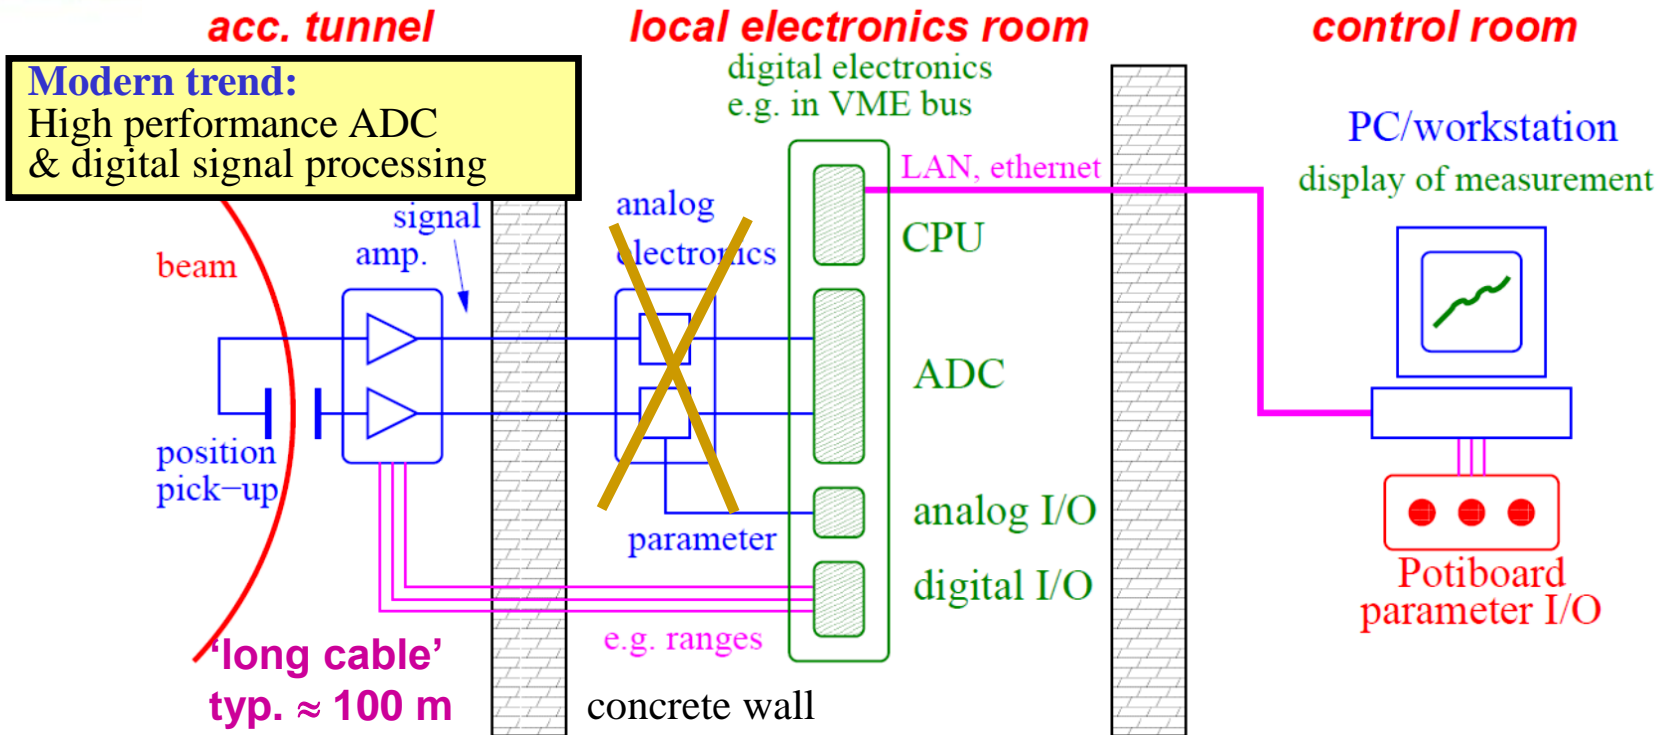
acc. tunnel

local electronics room

control room

Modern trend:
High performance ADC
& digital signal processing

digital electronics
e.g. in VME bus

PC/workstation
display of measurement

LAN, ethernet

CPU

beam

signal

amp.

analog
electronics

ADC

position
pick–up

analog I/O

parameter

digital I/O

Potiboard
parameter I/O

e.g. ranges

'long cable'
typ. ≈ 100 m

concrete wall